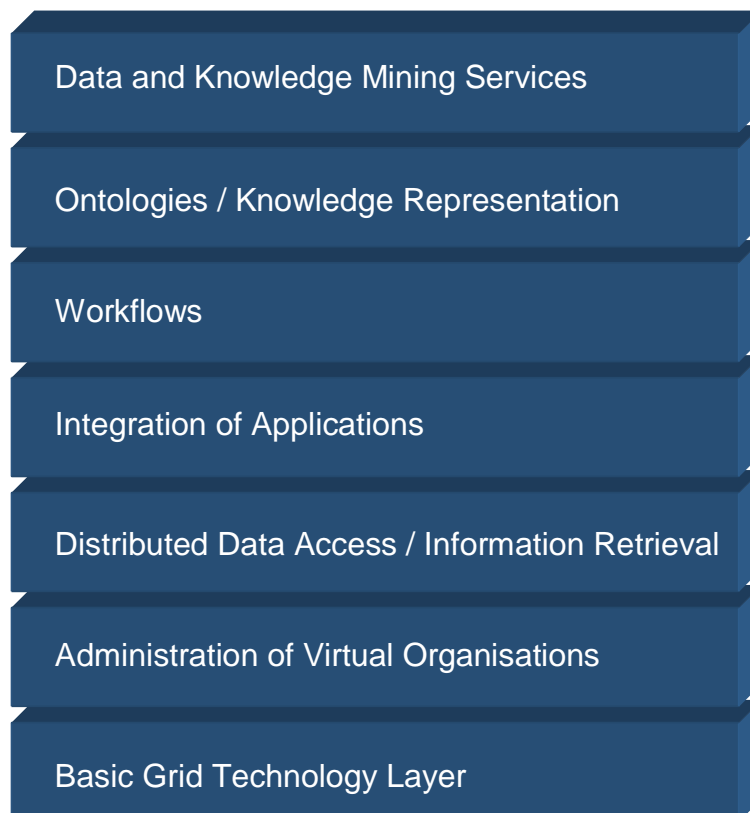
Data and Knowledge Mining Services

Ontologies / Knowledge Representation

Workflows

Integration of Applications

Distributed Data Access / Information Retrieval

Administration of Virtual Organisations

Basic Grid Technology Layer